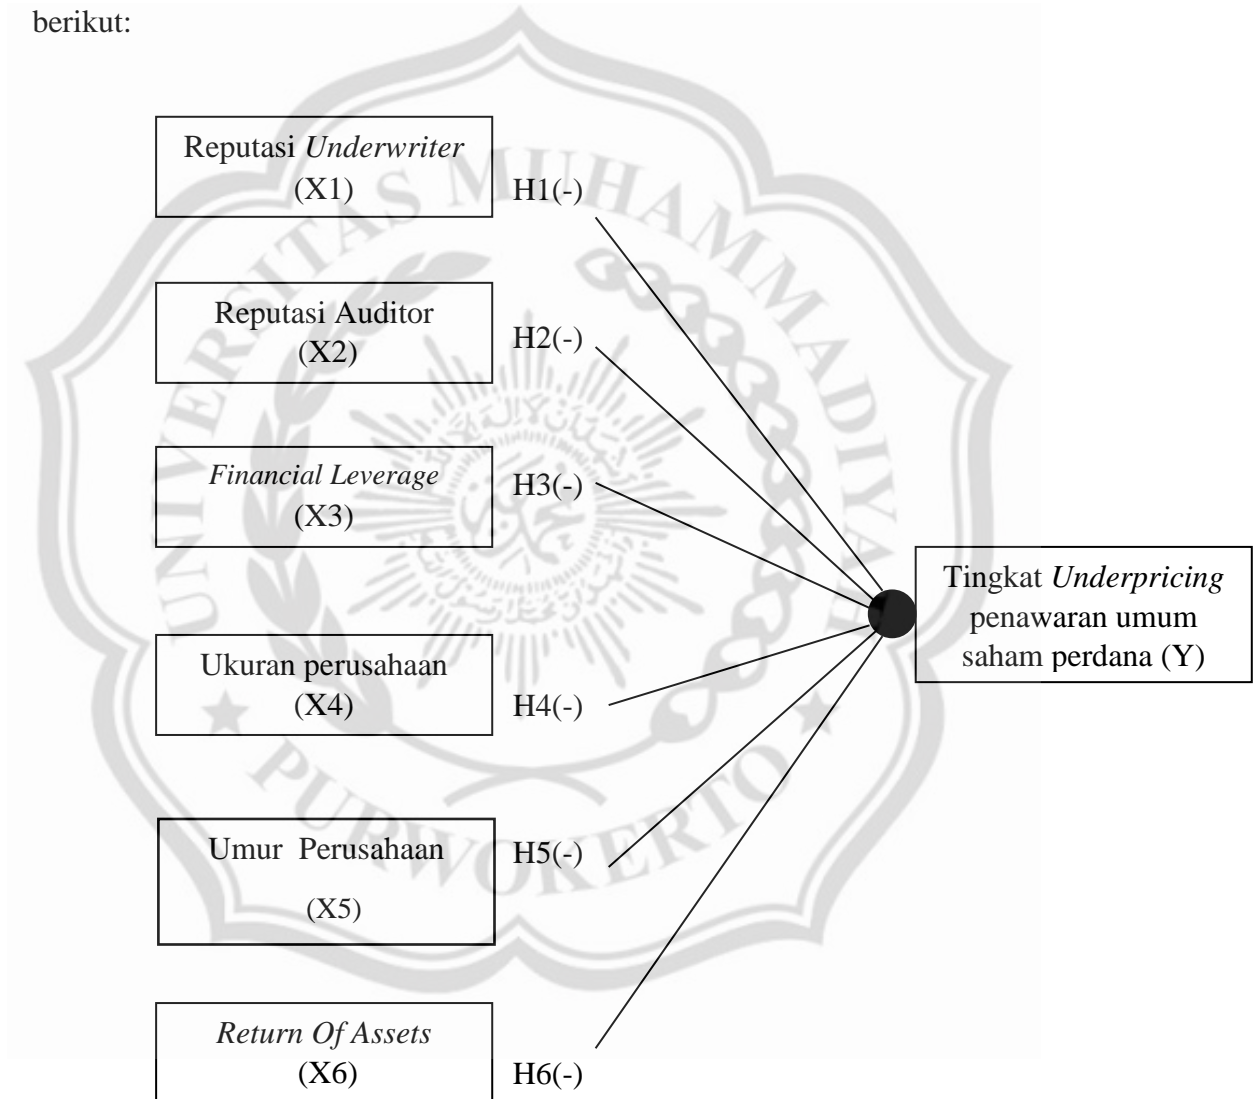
berikut:

Reputasi *Underwriter* (X1)

H1(-)

Reputasi Auditor (X2)

H2(-)

*Financial Leverage* (X3)

H3(-)

Ukuran perusahaan (X4)

H4(-)

Umur Perusahaan (X5)

H5(-)

*Return Of Assets* (X6)

H6(-)

Tingkat *Underpricing* penawaran umum saham perdana (Y)

UNIVERSITAS MUHAMMADIYAH PURWOKERTO